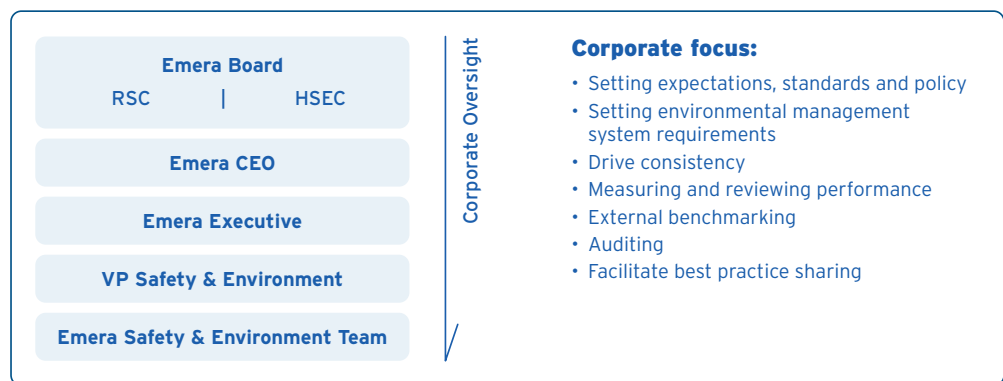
Emera Board
RSC | HSEC

Emera CEO

Emera Executive

VP Safety & Environment

Emera Safety & Environment Team

Corporate Oversight

Corporate focus:

• Setting expectations, standards and policy
• Setting environmental management system requirements
• Drive consistency
• Measuring and reviewing performance
• External benchmarking
• Auditing
• Facilitate best practice sharing